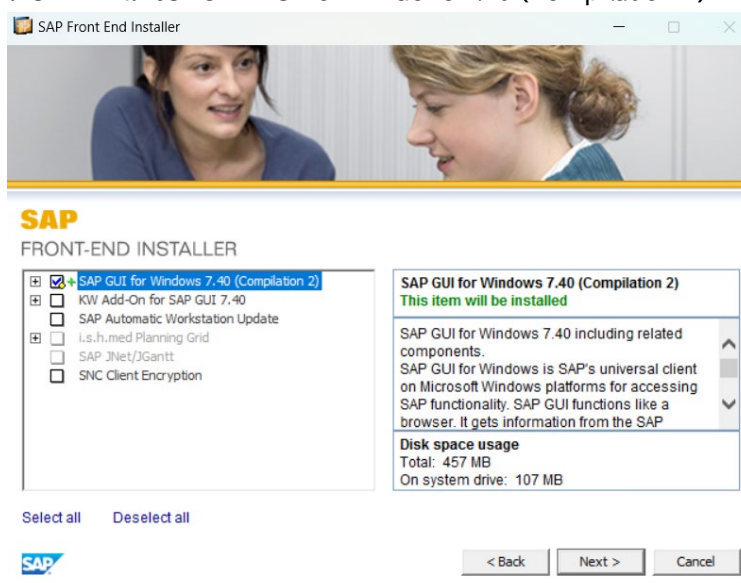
SAP Front End Installer

SAP
FRONT-END INSTALLER

SAP GUI for Windows 7.40 (Compilation 2)
KW Add-On for SAP GUI 7.40
SAP Automatic Workstation Update
i.s.h.med Planning Grid
SAP JNet/JGantt
SNC Client Encryption

SAP GUI for Windows 7.40 (Compilation 2)
This item will be installed

SAP GUI for Windows 7.40 including related components.
SAP GUI for Windows is SAP's universal client on Microsoft Windows platforms for accessing SAP functionality. SAP GUI functions like a browser. It gets information from the SAP

Disk space usage
Total: 457 MB
On system drive: 107 MB

Select all Deselect all

SAP

< Back Next > Cancel